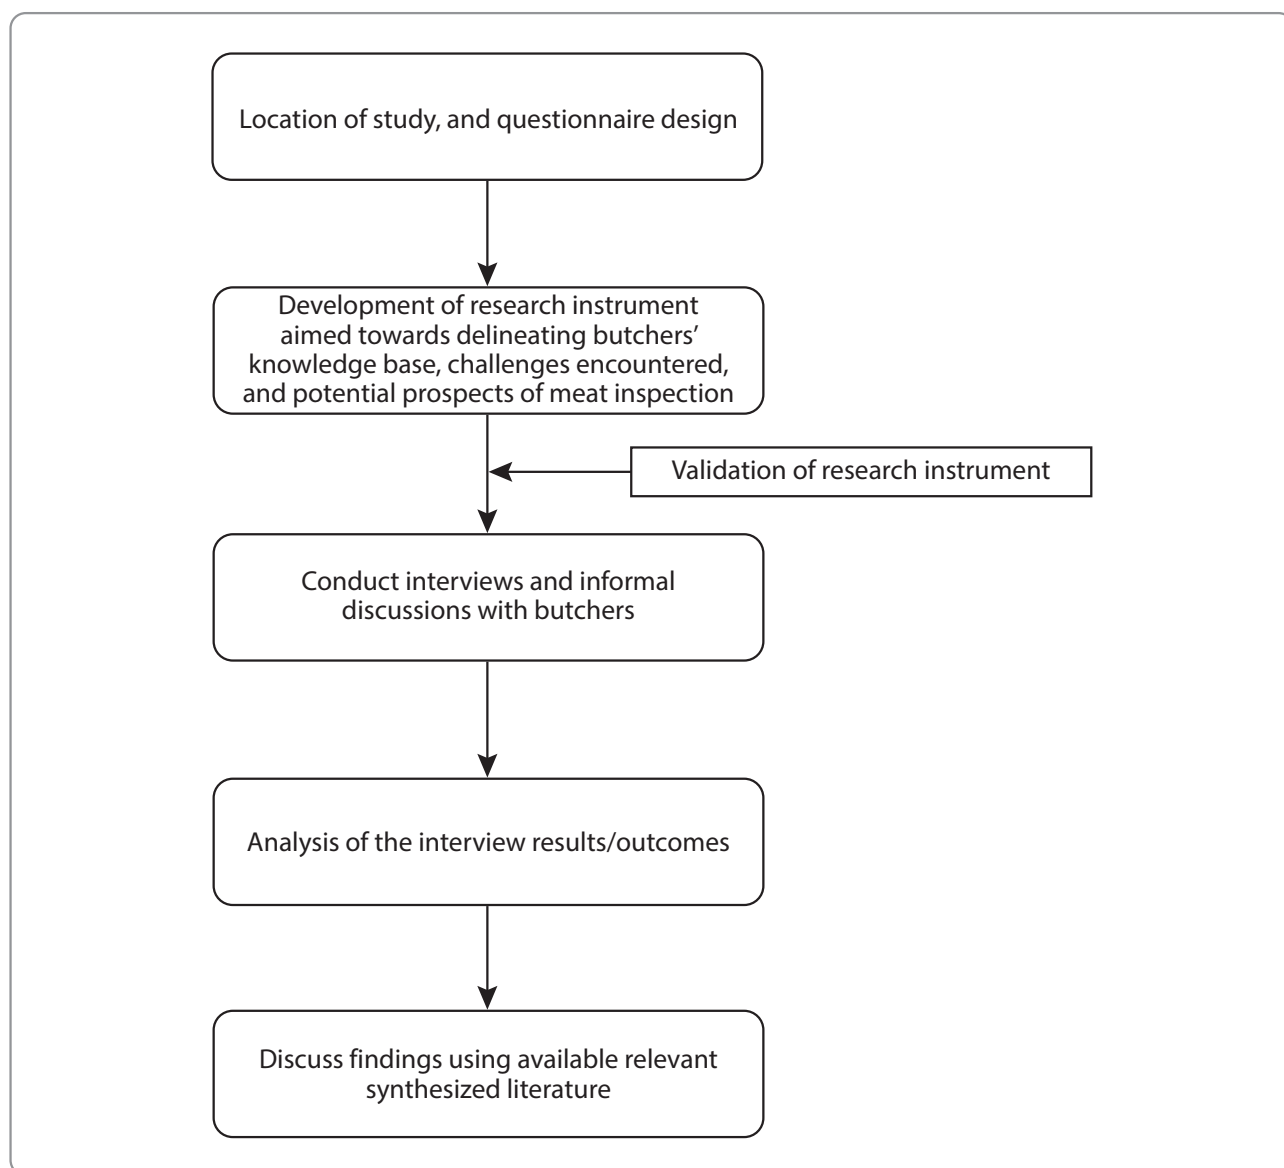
Location of study, and questionnaire design

Development of research instrument aimed towards delineating butchers' knowledge base, challenges encountered, and potential prospects of meat inspection

Validation of research instrument

Conduct interviews and informal discussions with butchers

Analysis of the interview results/outcomes

Discuss findings using available relevant synthesized literature